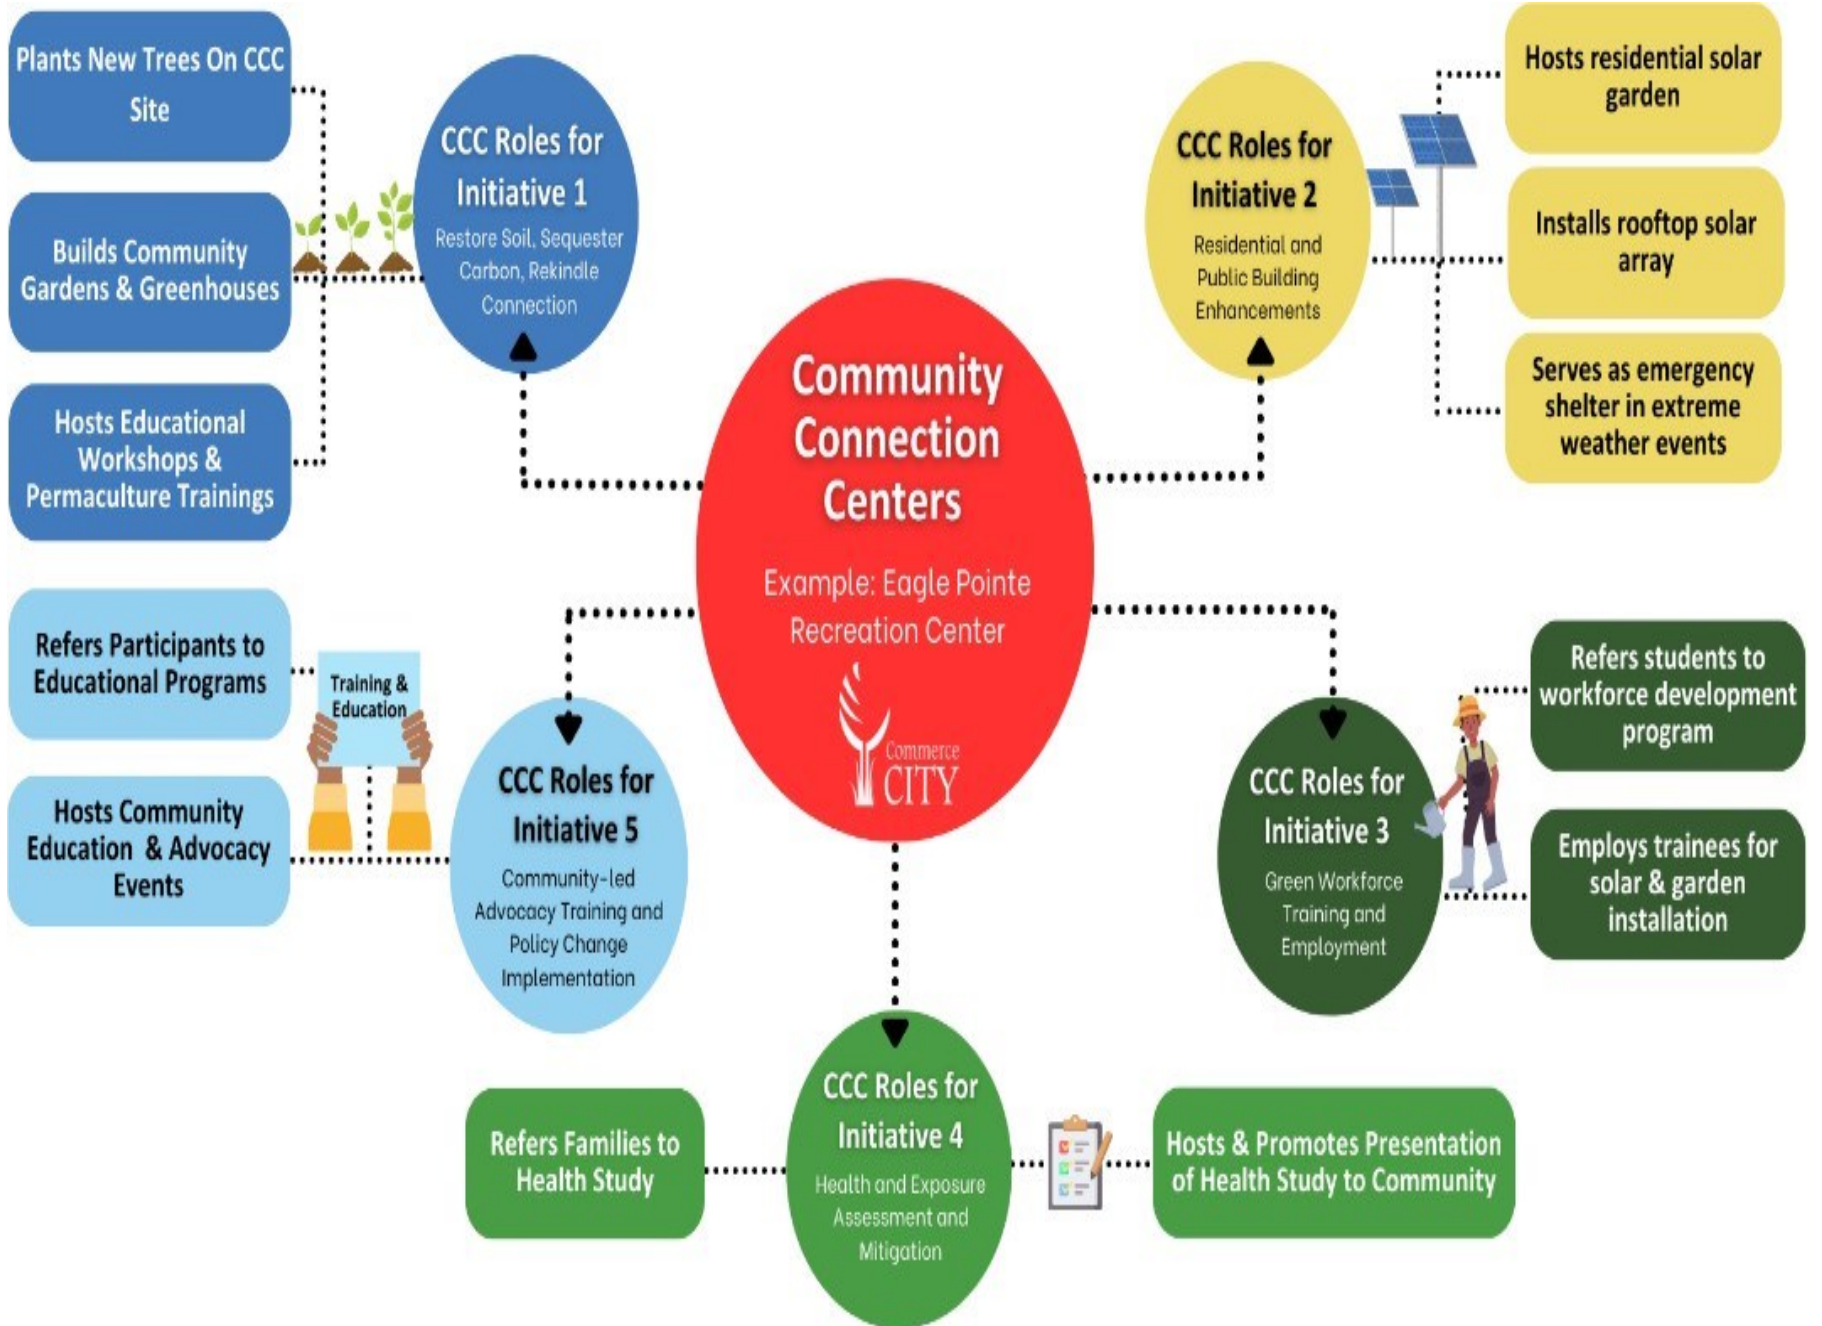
Plants New Trees On CCC Site

Builds Community Gardens & Greenhouses

Hosts Educational Workshops & Permaculture Trainings

CCC Roles for Initiative 1
Restore Soil, Sequester Carbon, Rekindle Connection

CCC Roles for Initiative 2
Residential and Public Building Enhancements

Hosts residential solar garden

Installs rooftop solar array

Serves as emergency shelter in extreme weather events

Community Connection Centers
Example: Eagle Pointe Recreation Center
Commerce CITY

Refers Participants to Educational Programs

Training & Education

Hosts Community Education & Advocacy Events

CCC Roles for Initiative 5
Community-led Advocacy Training and Policy Change Implementation

CCC Roles for Initiative 3
Green Workforce Training and Employment

Refers students to workforce development program

Employs trainees for solar & garden installation

Refers Families to Health Study

CCC Roles for Initiative 4
Health and Exposure Assessment and Mitigation

Hosts & Promotes Presentation of Health Study to Community